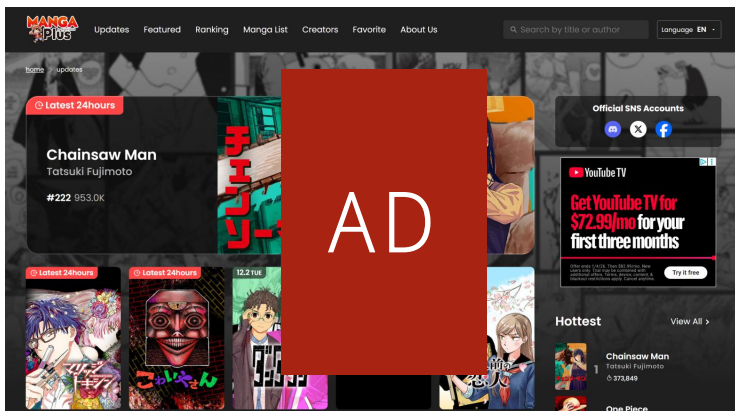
MANGA Plus Updates Featured Ranking Manga List Creators Favorite About Us

Search by title or author

Language EN

home > updates

Latest 24hours

Chainsaw Man

Tatsuki Fujimoto

#222 953.0K

チェンソー

AD

Official SNS Accounts

YouTube TV

Get YouTube TV for $72.99/mo for your first three months

Try it free

Latest 24hours

Latest 24hours

12.2 TUE

Hottest

View All >

1 Chainsaw Man

Tatsuki Fujimoto

373,849

One Piece